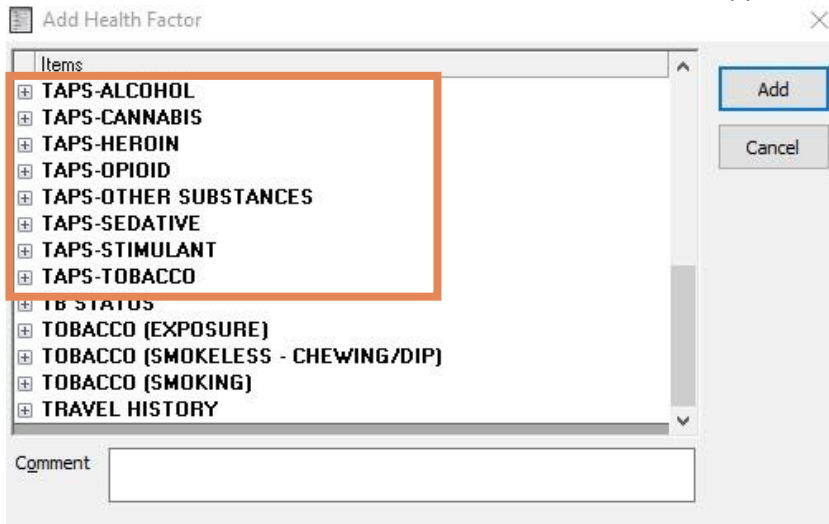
Add Health Factor

Items

TAPS-ALCOHOL
TAPS-CANNABIS
TAPS-HEROIN
TAPS-OPIOID
TAPS-OTHER SUBSTANCES
TAPS-SEDATIVE
TAPS-STIMULANT
TAPS-TOBACCO
TB STATUS
TOBACCO (EXPOSURE)
TOBACCO (SMOKELESS - CHEWING/DIP)
TOBACCO (SMOKING)
TRAVEL HISTORY

Add
Cancel

Comment